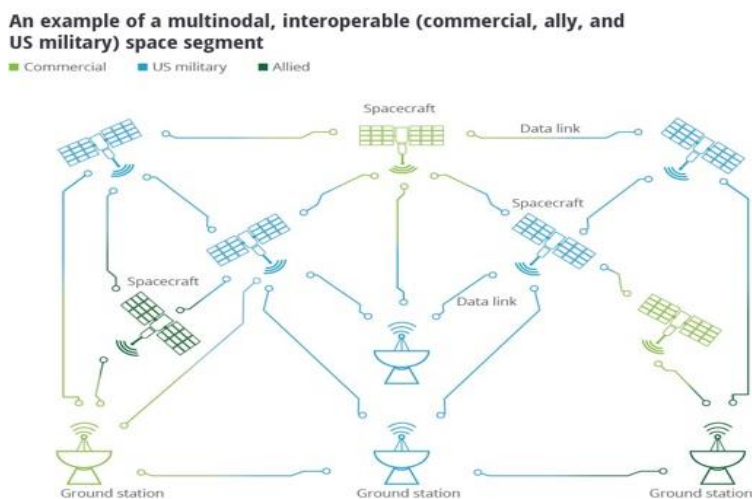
An example of a multinodal, interoperable (commercial, ally, and US military) space segment

Commercial US military Allied

Spacecraft

Data link

Spacecraft

Spacecraft

Data link

Ground station

Ground station

Ground station